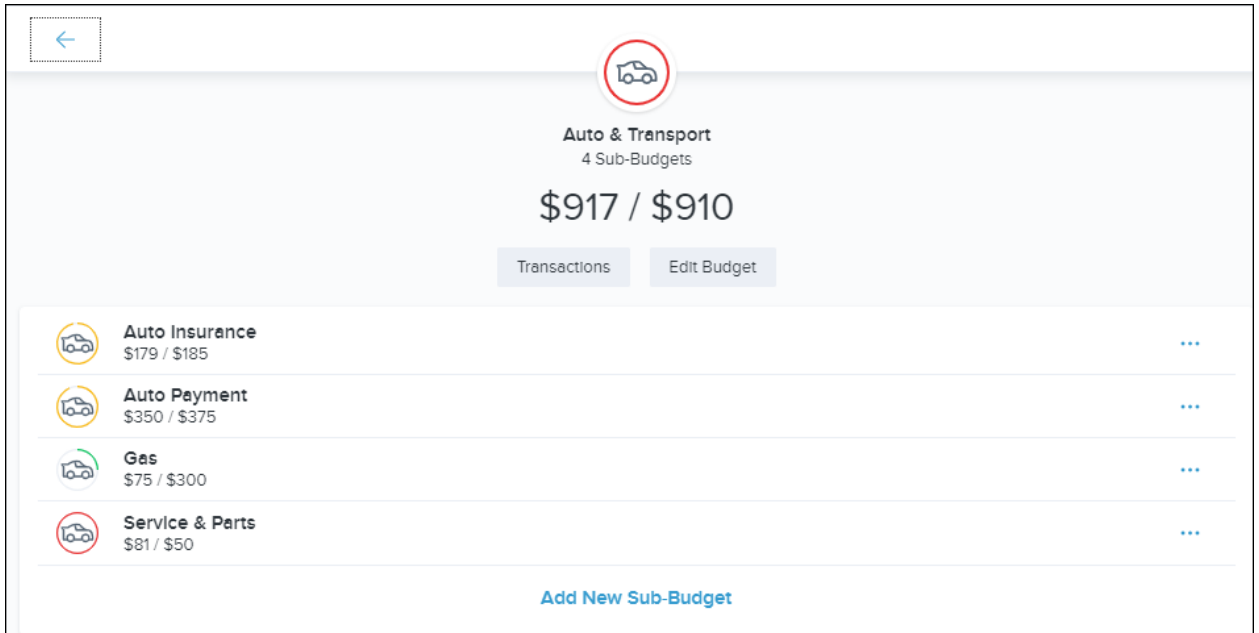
←

Auto & Transport
4 Sub-Budgets

\$917 / \$910

Transactions Edit Budget

Auto Insurance
\$179 / \$185
...

Auto Payment
\$350 / \$375
...

Gas
\$75 / \$300
...

Service & Parts
\$81 / \$50
...

Add New Sub-Budget